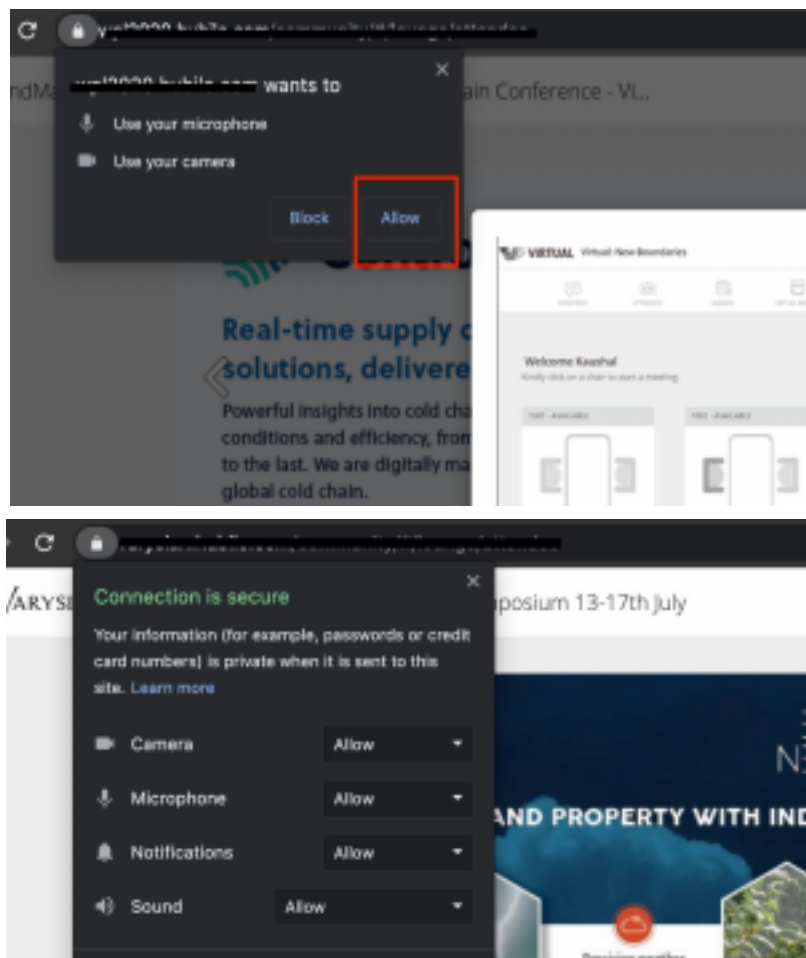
ndMa

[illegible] wants to

Use your microphone

Use your camera

Block

Allow

ain Conference - Vi...

Real-time supply c

solutions, delivere

Powerful insights into cold cha conditions and efficiency, from to the last. We are digitally ma global cold chain.

VIRTUAL Virtual New Boundaries

Welcome Kaushal

Kindly click on a chair to start a meeting.

ARYSI

Connection is secure

Your information (for example, passwords or credit card numbers) is private when it is sent to this site. Learn more

Camera Allow

Microphone Allow

Notifications Allow

Sound Allow

posium 13-17th July

AND PROPERTY WITH IND